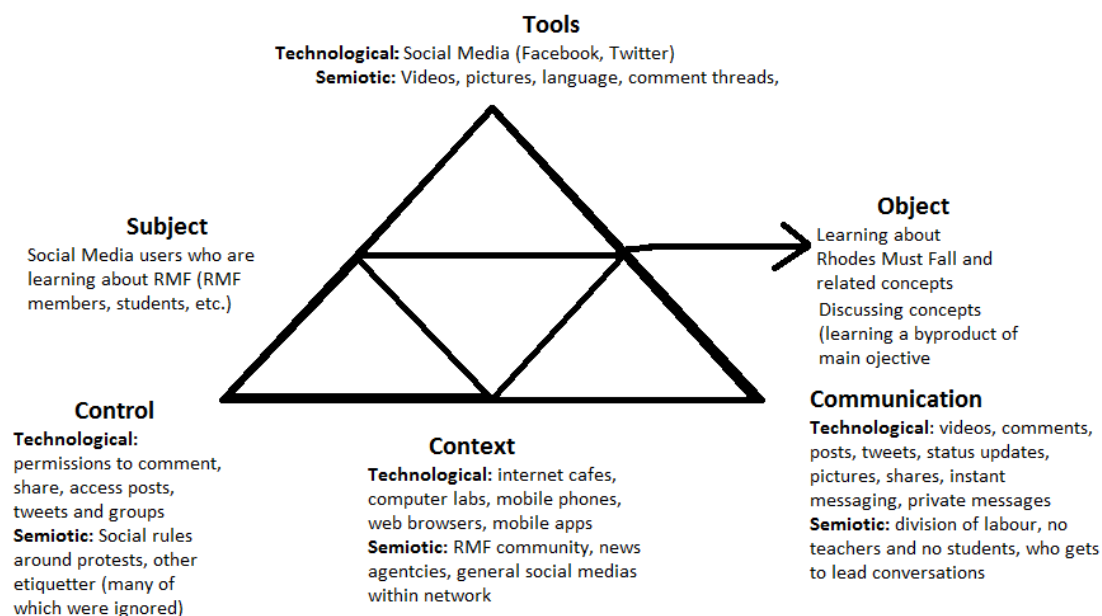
Tools
Technological: Social Media (Facebook, Twitter)
Semiotic: Videos, pictures, language, comment threads,

Subject
Social Media users who are learning about RMF (RMF members, students, etc.)

Object
Learning about Rhodes Must Fall and related concepts
Discussing concepts (learning a byproduct of main ojective

Control
Technological: permissions to comment, share, access posts, tweets and groups
Semiotic: Social rules around protests, other etiquetter (many of which were ignored)

Context
Technological: internet cafes, computer labs, mobile phones, web browsers, mobile apps
Semiotic: RMF community, news agentcies, general social medias within network

Communication
Technological: videos, comments, posts, tweets, status updates, pictures, shares, instant messaging, private messages
Semiotic: division of labour, no teachers and no students, who gets to lead conversations